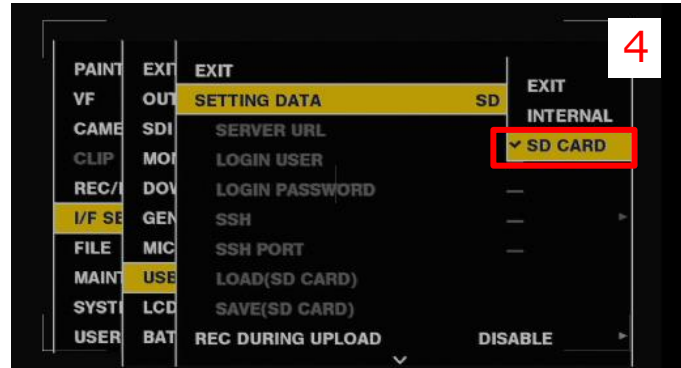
4

PAINT
VF
CAME
CLIP
REC/I
I/F SE
FILE
MAINT
SYSTI
USER

EXI
OUT
SDI
MOI
DOV
GEN
MIC
USE
LCD
BAT

EXIT
SETTING DATA SD
SERVER URL
LOGIN USER
LOGIN PASSWORD —
SSH —
SSH PORT —
LOAD(SD CARD)
SAVE(SD CARD)
REC DURING UPLOAD DISABLE

EXIT
INTERNAL
✓ SD CARD